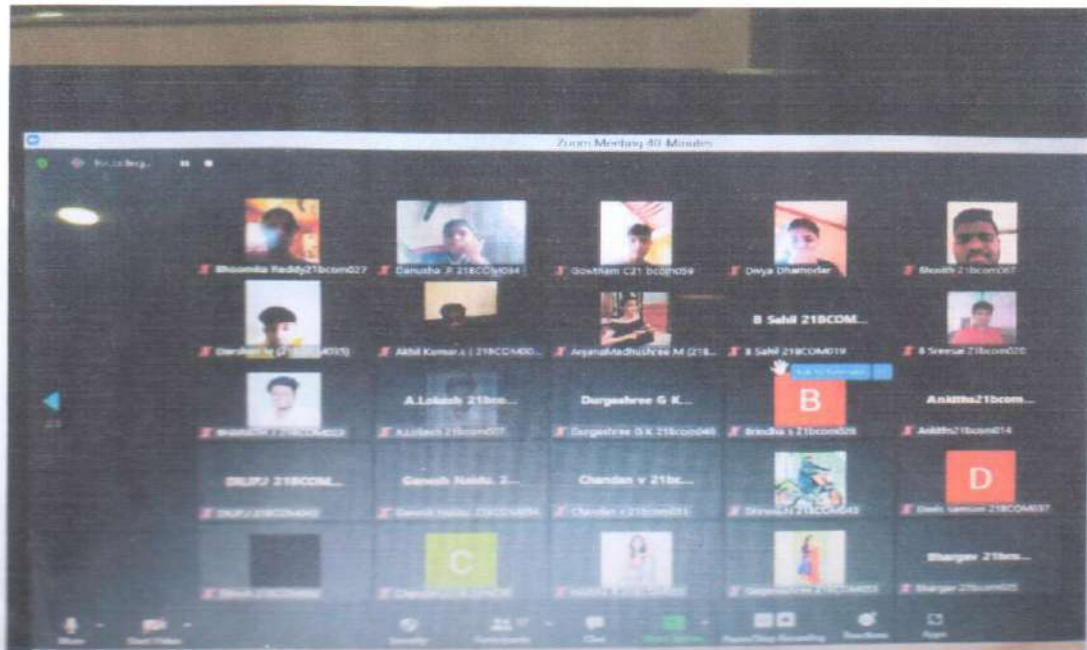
Zoom Meeting 40 Minutes

Recording...

Bhoomika Reddy21bcom027
Danusha .P 21BCOM034
Gowtham C21 bcom059
Divya Dhamodar
Bhoomi 21bcom067

Darshan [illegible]
Akhil Kumar.s | 21BCOM00...
AnjanaMadhushree M (21...
B Sahil 21BCOM...
B Sahil 21BCOM019
B Sreesai 21bcom020

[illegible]
A.Lokesh 21bco...
A.Lokesh 21bcom007
Durgashree G K...
Durgashree G K 21bcom046
B
Brindha s 21bcom028
Ankitha21bcom...
Ankitha21bcom014

DILIP.J 21BCOM...
DILIP.J 21BCOM042
Ganesh Naidu. 2...
Ganesh Naidu. 21BCOM054
Chandan v 21bc...
Chandan v 21bcom033
Dhanush.N 21BCOM043
D
Devis samson 21BCOM037

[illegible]
C
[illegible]
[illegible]
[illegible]
Bhargav 21bco...
Bhargav 21bcom025

Mute
Start Video
Security
Participants
Chat
Share Screen
Pause/Stop Recording
Reactions
Apps